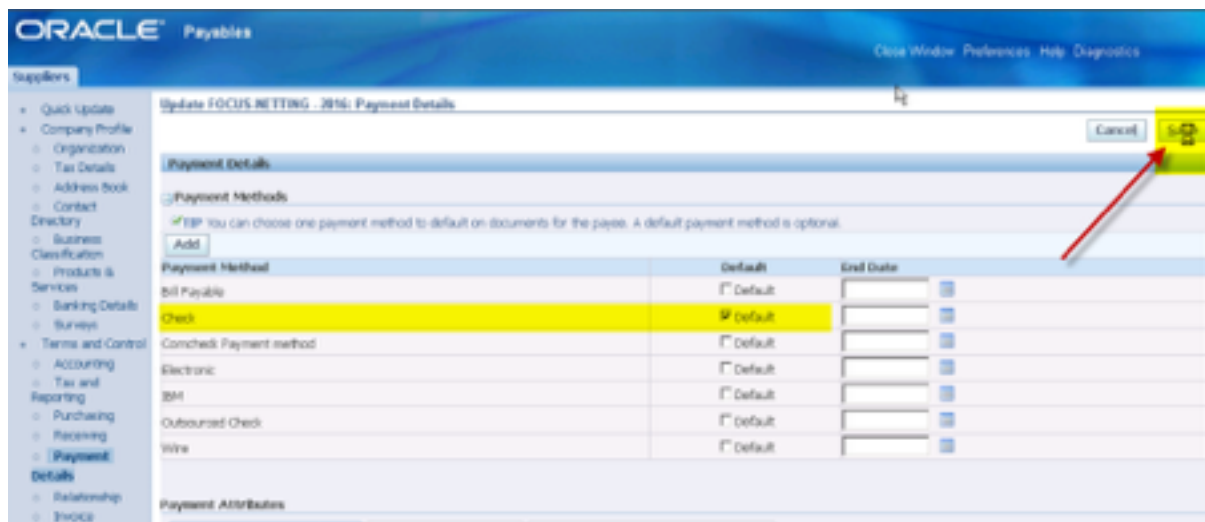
ORACLE Payables

Close Window Preferences Help Diagnostics

Suppliers

Quick Update
Company Profile
Organization
Tax Details
Address Book
Contact Directory
Business Classification
Products & Services
Banking Details
Surveys
Terms and Control
Accounting
Tax and Reporting
Purchasing
Receiving
Payment Details
Relationship
Invoice

Update FOCUS NETTING . 2016: Payment Details

Cancel Save

Payment Details

Payment Methods

TIP You can choose one payment method to default on documents for the payee. A default payment method is optional.

Add

| Payment Method | Default | End Date |
|---|---|---|
| Bill Payable | Default | |
| Check | Default | |
| Comcheck Payment method | Default | |
| Electronic | Default | |
| IBM | Default | |
| Outsourced Check | Default | |
| Wire | Default | |

Payment Attributes